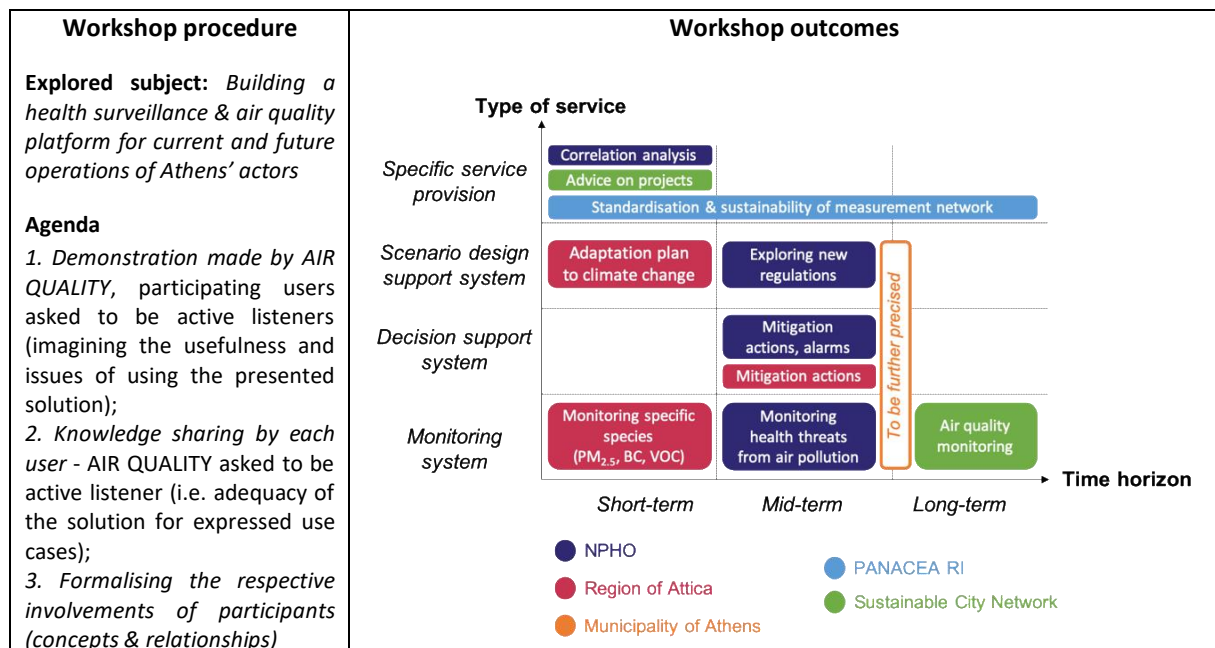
| Workshop procedure | Workshop outcomes |
|---|---|
| **Explored subject:** *Building a health surveillance & air quality platform for current and future operations of Athens' actors* **Agenda** *1. Demonstration made by AIR QUALITY*, participating users asked to be active listeners (imagining the usefulness and issues of using the presented solution); *2. Knowledge sharing by each user* - AIR QUALITY asked to be active listener (i.e. adequacy of the solution for expressed use cases); *3. Formalising the respective involvements of participants (concepts & relationships)* | Type of service *Specific service provision*: Correlation analysis; Advice on projects; Standardisation & sustainability of measurement network *Scenario design support system*: Adaptation plan to climate change; Exploring new regulations *Decision support system*: Mitigation actions, alarms; Mitigation actions *Monitoring system*: Monitoring specific species ($PM_{2.5}$, BC, VOC); Monitoring health threats from air pollution; Air quality monitoring *To be further precised* Time horizon *Short-term* *Mid-term* *Long-term* NPHO Region of Attica Municipality of Athens PANACEA RI Sustainable City Network |